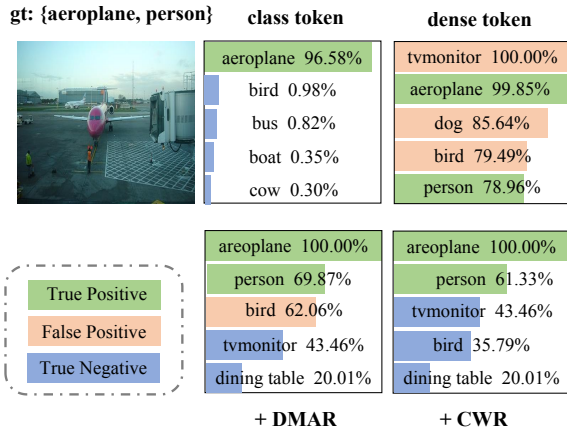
gt: {aeroplane, person}

class token

| aeroplane 96.58% |
|---|
| bird 0.98% |
| bus 0.82% |
| boat 0.35% |
| cow 0.30% |

dense token

| tvmonitor 100.00% |
|---|
| aeroplane 99.85% |
| dog 85.64% |
| bird 79.49% |
| person 78.96% |

True Positive
False Positive
True Negative

| areoplane 100.00% |
|---|
| person 69.87% |
| bird 62.06% |
| tvmonitor 43.46% |
| dining table 20.01% |

+ DMAR

| areoplane 100.00% |
|---|
| person 61.33% |
| tvmonitor 43.46% |
| bird 35.79% |
| dining table 20.01% |

+ CWR